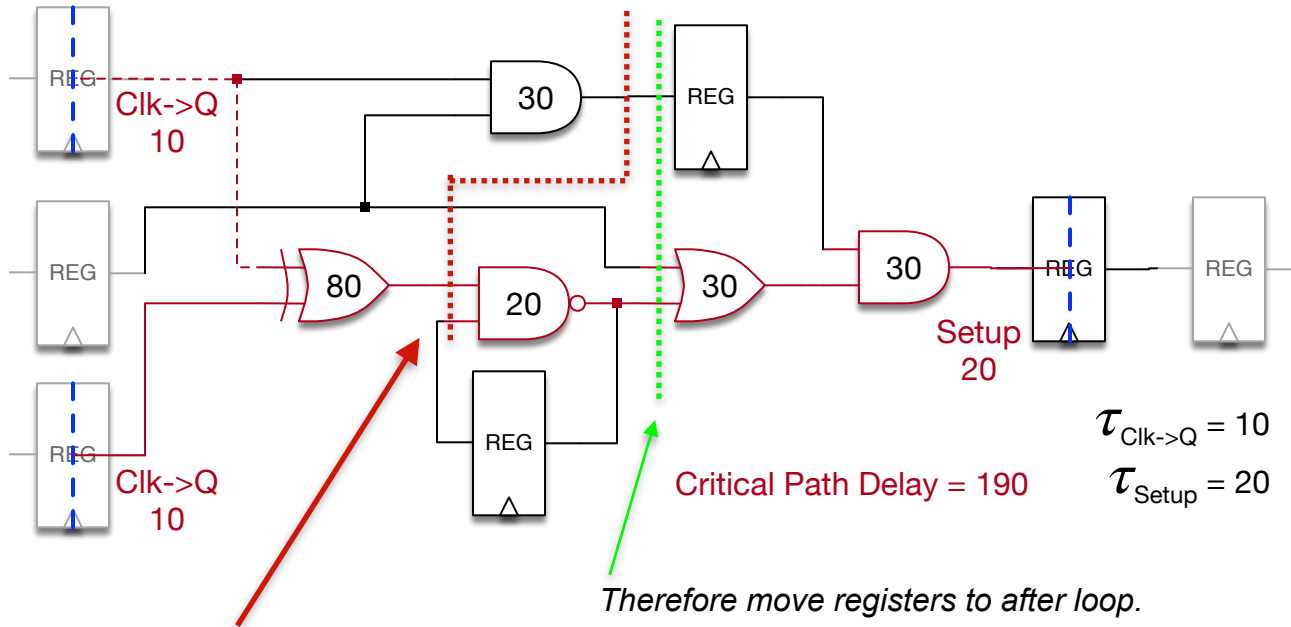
REG

Clk->Q
10

30

REG

REG

80

20

30

30

REG

REG

Setup
20

REG

REG

Clk->Q
10

Critical Path Delay = 190

$\tau_{\text{Clk->Q}} = 10$

$\tau_{\text{Setup}} = 20$

Therefore move registers to after loop.